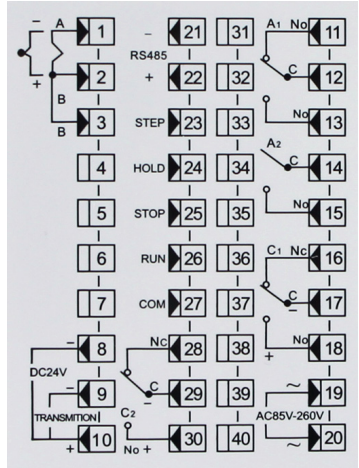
- A 1
+ B 2
B 3
4
5
6
7
- 8
DC24V
- 9
TRANSMITION
+ 10

- 21
RS485
+ 22
STEP 23
HOLD 24
STOP 25
RUN 26
COM 27
Nc 28
C 29
-
C2
No + 30

31
32
33
34
35
36
37
38
39
40

A1 No 11
C 12
No 13
A2
C 14
No 15
C1 Nc 16
C 17
-
+ No 18
~ 19
AC85V-260V
~ 20